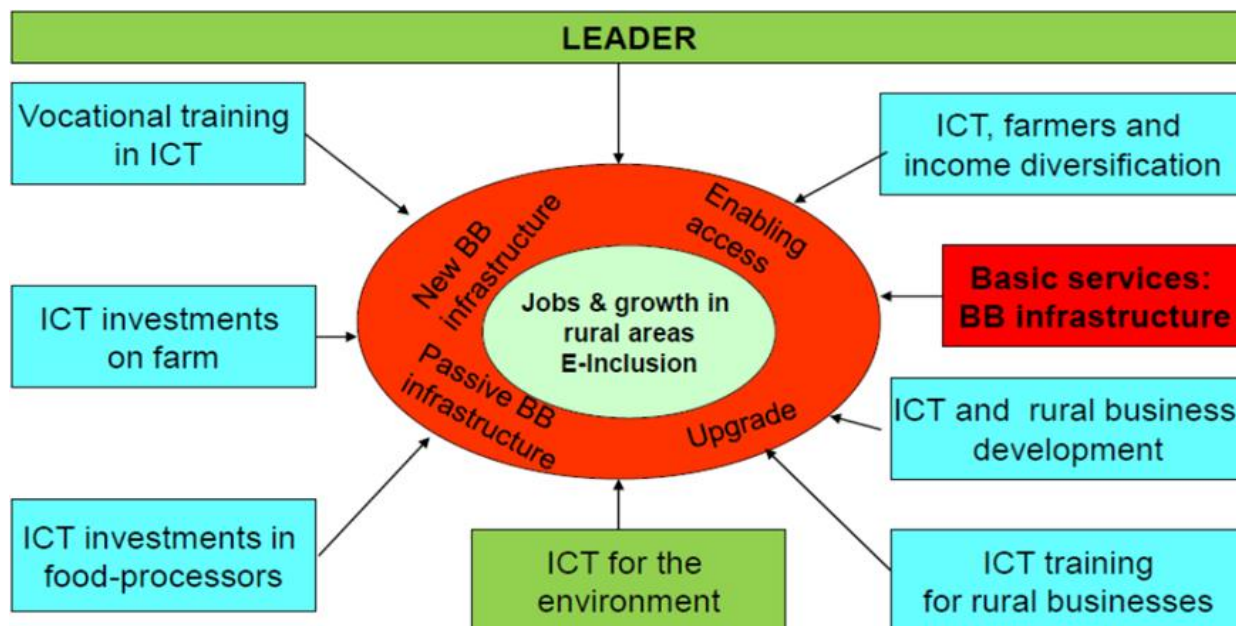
LEADER

Vocational training in ICT

ICT, farmers and income diversification

New BB infrastructure

Enabling access

Jobs & growth in rural areas
E-Inclusion

Passive BB infrastructure

Upgrade

Basic services: BB infrastructure

ICT investments on farm

ICT and rural business development

ICT investments in food-processors

ICT for the environment

ICT training for rural businesses